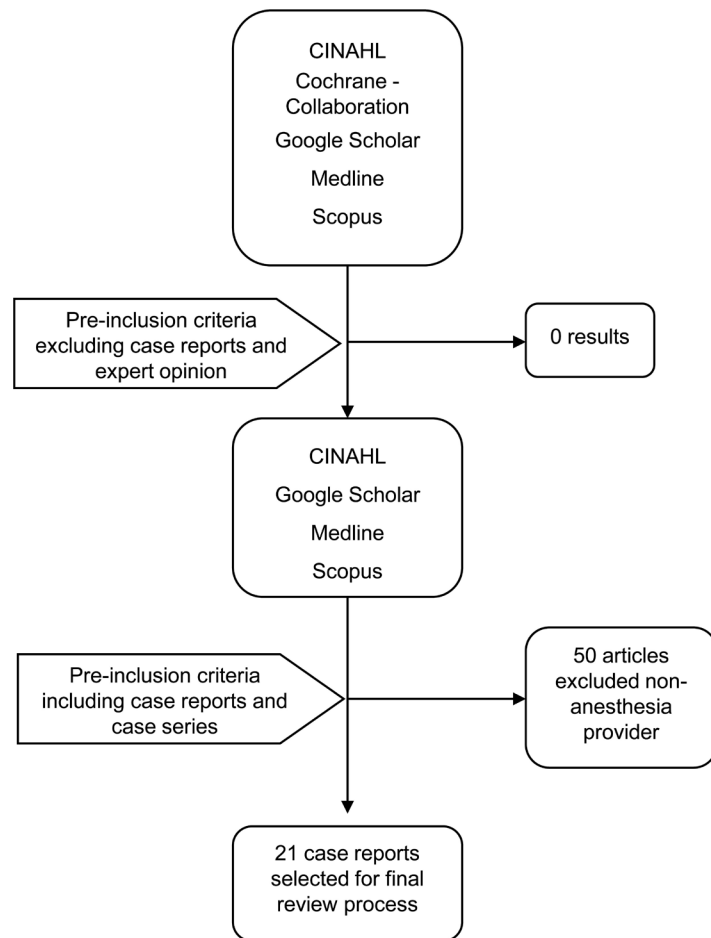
CINAHL
Cochrane - Collaboration
Google Scholar
Medline
Scopus

Pre-inclusion criteria excluding case reports and expert opinion

0 results

CINAHL
Google Scholar
Medline
Scopus

Pre-inclusion criteria including case reports and case series

50 articles excluded non-anesthesia provider

21 case reports selected for final review process